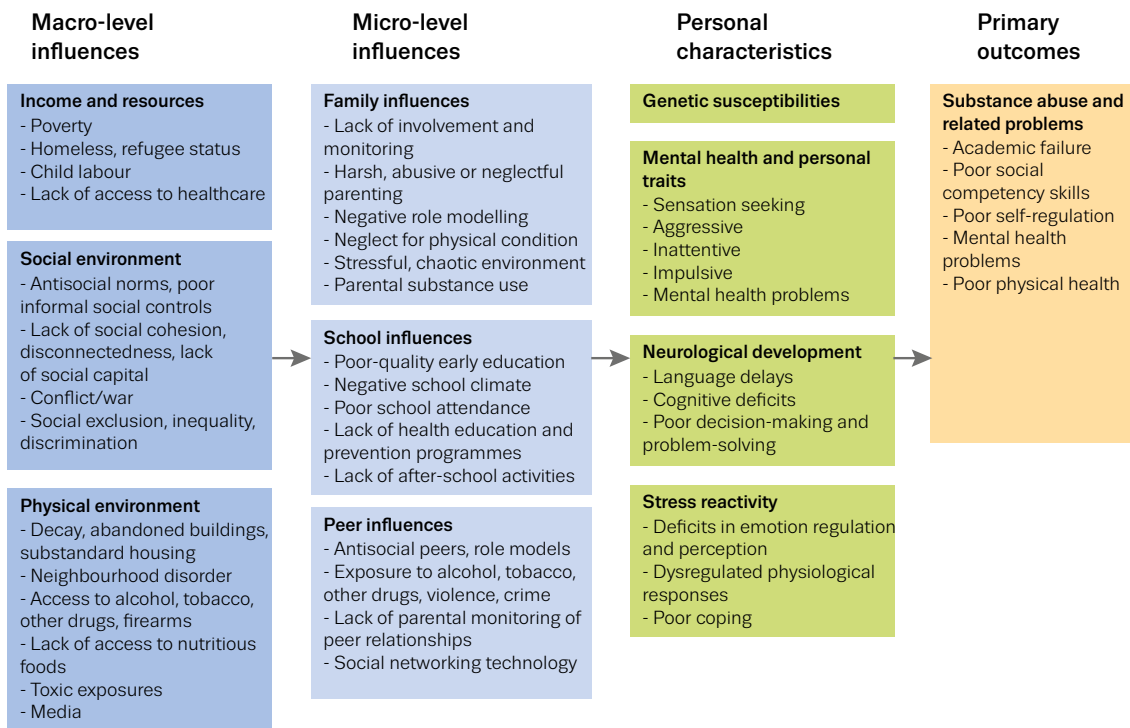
Macro-level influences

Income and resources
- Poverty
- Homeless, refugee status
- Child labour
- Lack of access to healthcare

Social environment
- Antisocial norms, poor informal social controls
- Lack of social cohesion, disconnectedness, lack of social capital
- Conflict/war
- Social exclusion, inequality, discrimination

Physical environment
- Decay, abandoned buildings, substandard housing
- Neighbourhood disorder
- Access to alcohol, tobacco, other drugs, firearms
- Lack of access to nutritious foods
- Toxic exposures
- Media

Micro-level influences

Family influences
- Lack of involvement and monitoring
- Harsh, abusive or neglectful parenting
- Negative role modelling
- Neglect for physical condition
- Stressful, chaotic environment
- Parental substance use

School influences
- Poor-quality early education
- Negative school climate
- Poor school attendance
- Lack of health education and prevention programmes
- Lack of after-school activities

Peer influences
- Antisocial peers, role models
- Exposure to alcohol, tobacco, other drugs, violence, crime
- Lack of parental monitoring of peer relationships
- Social networking technology

Personal characteristics

Genetic susceptibilities

Mental health and personal traits
- Sensation seeking
- Aggressive
- Inattentive
- Impulsive
- Mental health problems

Neurological development
- Language delays
- Cognitive deficits
- Poor decision-making and problem-solving

Stress reactivity
- Deficits in emotion regulation and perception
- Dysregulated physiological responses
- Poor coping

Primary outcomes

Substance abuse and related problems
- Academic failure
- Poor social competency skills
- Poor self-regulation
- Mental health problems
- Poor physical health